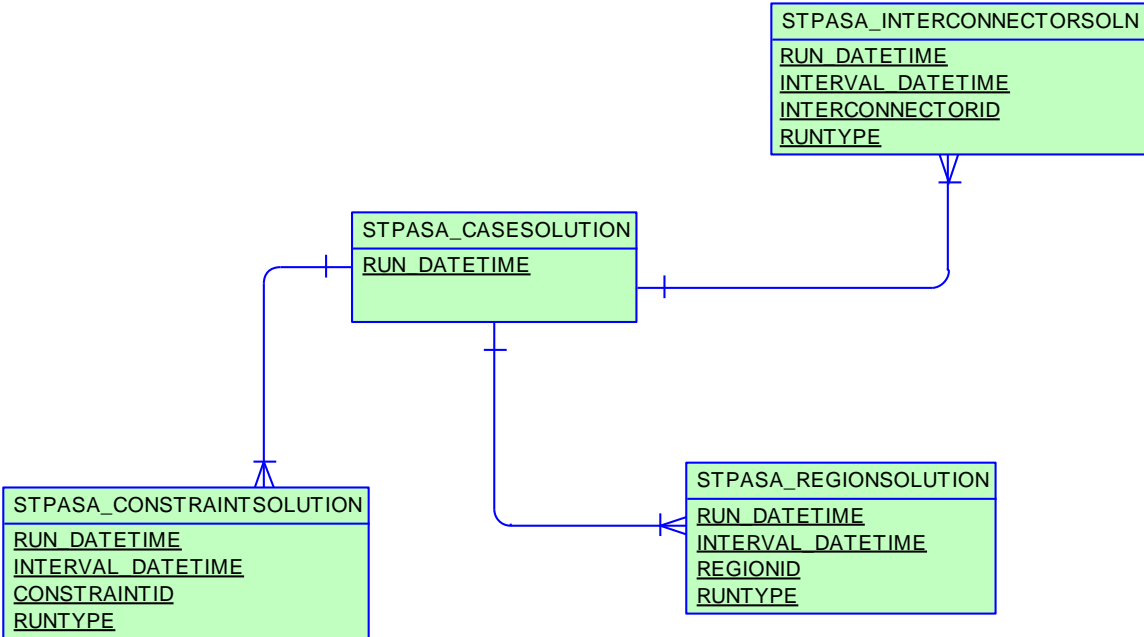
STPASA_INTERCONNECTORSOLN
RUN_DATETIME
INTERVAL_DATETIME
INTERCONNECTORID
RUNTYPE

STPASA_CASESOLUTION
RUN_DATETIME

STPASA_CONSTRAINTSOLUTION
RUN_DATETIME
INTERVAL_DATETIME
CONSTRAINTID
RUNTYPE

STPASA_REGIONSOLUTION
RUN_DATETIME
INTERVAL_DATETIME
REGIONID
RUNTYPE